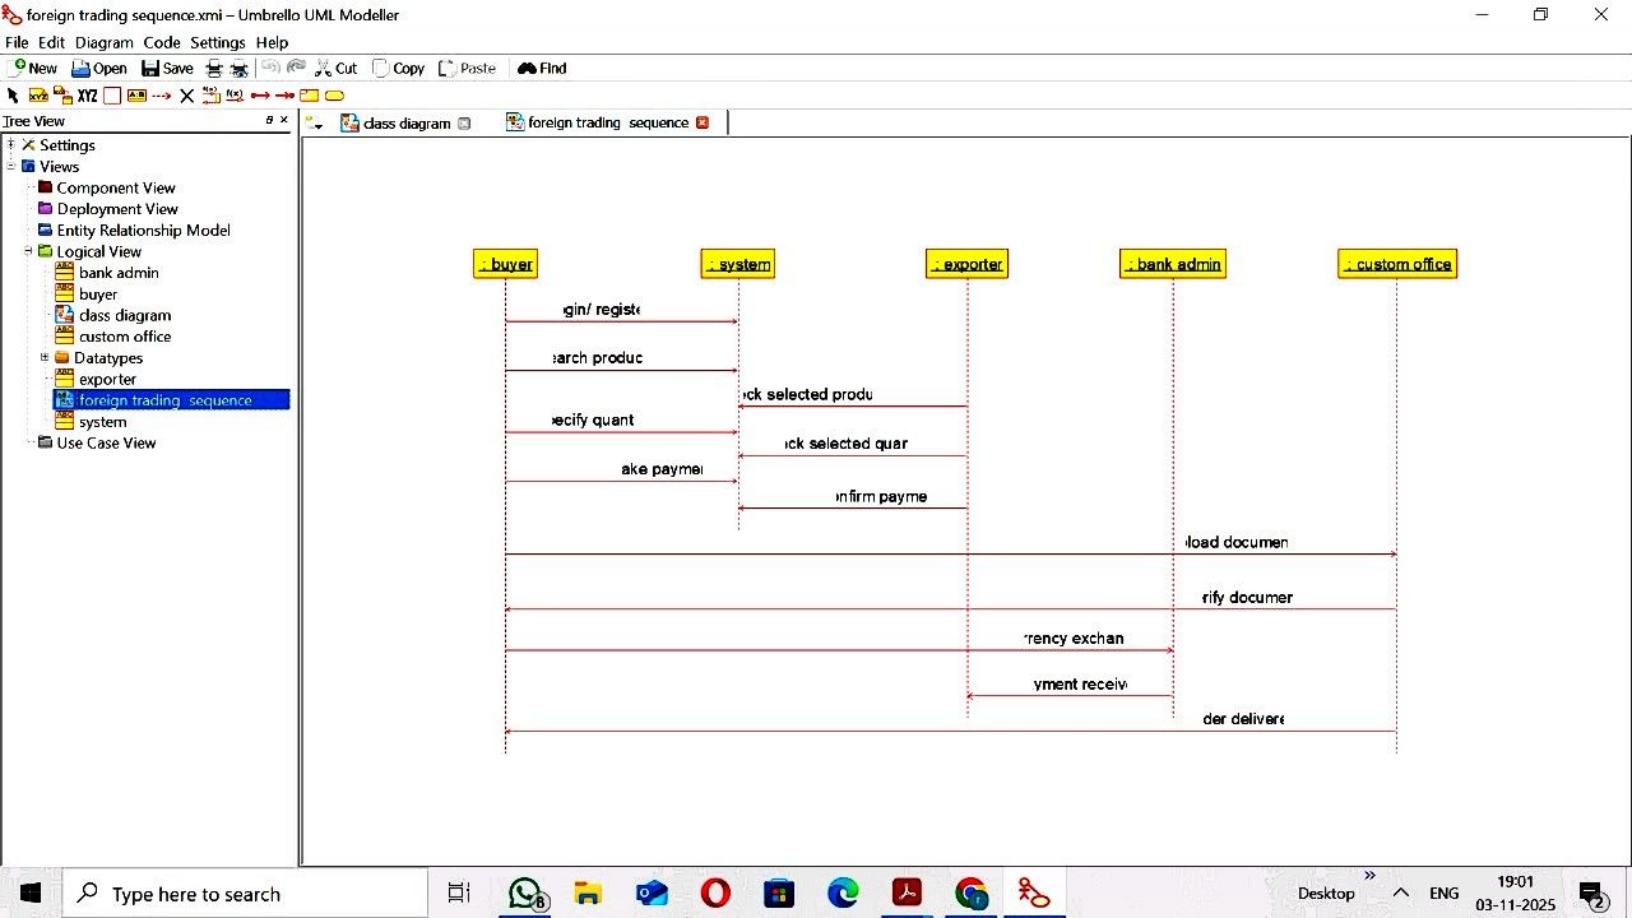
foreign trading sequence.xmi – Umbrello UML Modeller

File Edit Diagram Code Settings Help

New Open Save Cut Copy Paste Find

XYZ

Tree View

Settings
Views
Component View
Deployment View
Entity Relationship Model
Logical View
bank admin
buyer
class diagram
custom office
Datatypes
exporter
foreign trading sequence
system
Use Case View

class diagram
foreign trading sequence

: buyer
: system
: exporter
: bank admin
: custom office

gin/ registe
earch produc
ck selected produ
ecify quant
ck selected quar
ake payme
nfirm payme
load documen
rify documer
rency exchan
yment receiv
der delivere

Type here to search

Desktop ENG 19:01 03-11-2025